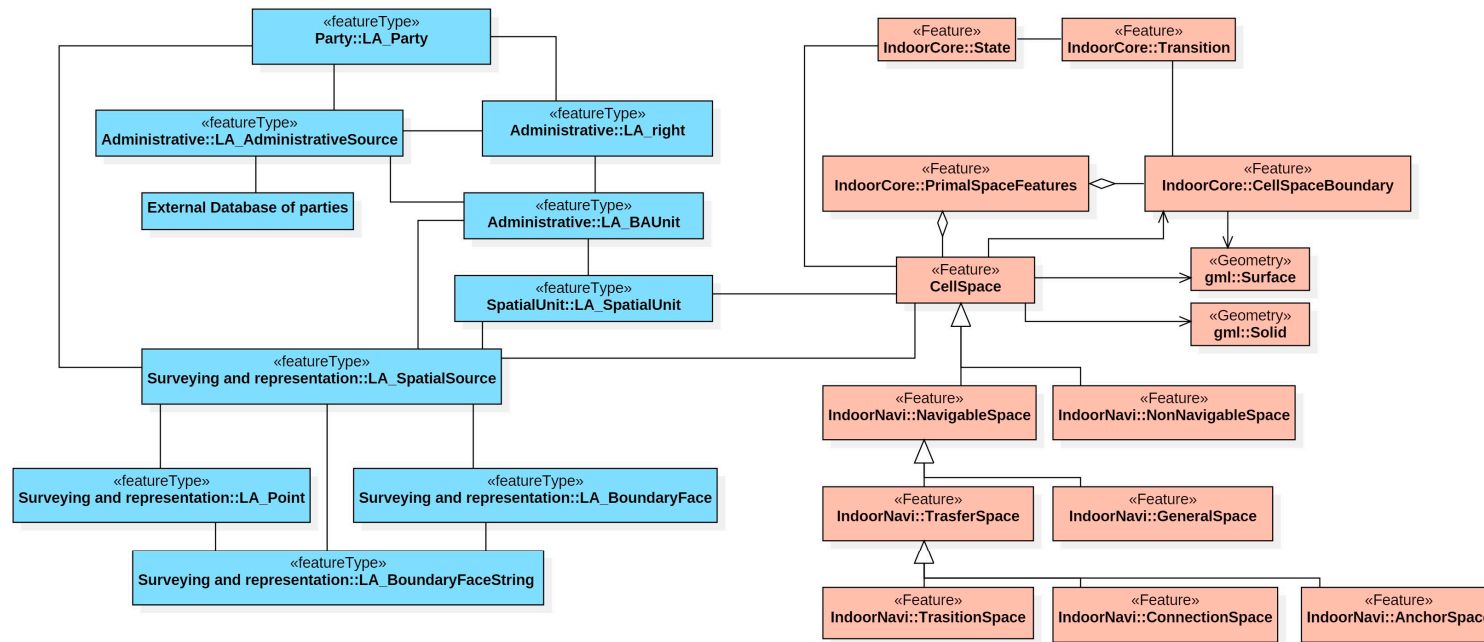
«featureType»
Party::LA_Party

«featureType»
Administrative::LA_AdministrativeSource

«featureType»
Administrative::LA_right

External Database of parties

«featureType»
Administrative::LA_BAUnit

«featureType»
SpatialUnit::LA_SpatialUnit

«featureType»
Surveying and representation::LA_SpatialSource

«featureType»
Surveying and representation::LA_Point

«featureType»
Surveying and representation::LA_BoundaryFace

«featureType»
Surveying and representation::LA_BoundaryFaceString

«Feature»
IndoorCore::State

«Feature»
IndoorCore::Transition

«Feature»
IndoorCore::PrimalSpaceFeatures

«Feature»
IndoorCore::CellSpaceBoundary

«Geometry»
gml::Surface

«Feature»
CellSpace

«Geometry»
gml::Solid

«Feature»
IndoorNavi::NavigableSpace

«Feature»
IndoorNavi::NonNavigableSpace

«Feature»
IndoorNavi::TrasferSpace

«Feature»
IndoorNavi::GeneralSpace

«Feature»
IndoorNavi::TrasitionSpace

«Feature»
IndoorNavi::ConnectionSpace

«Feature»
IndoorNavi::AnchorSpac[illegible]